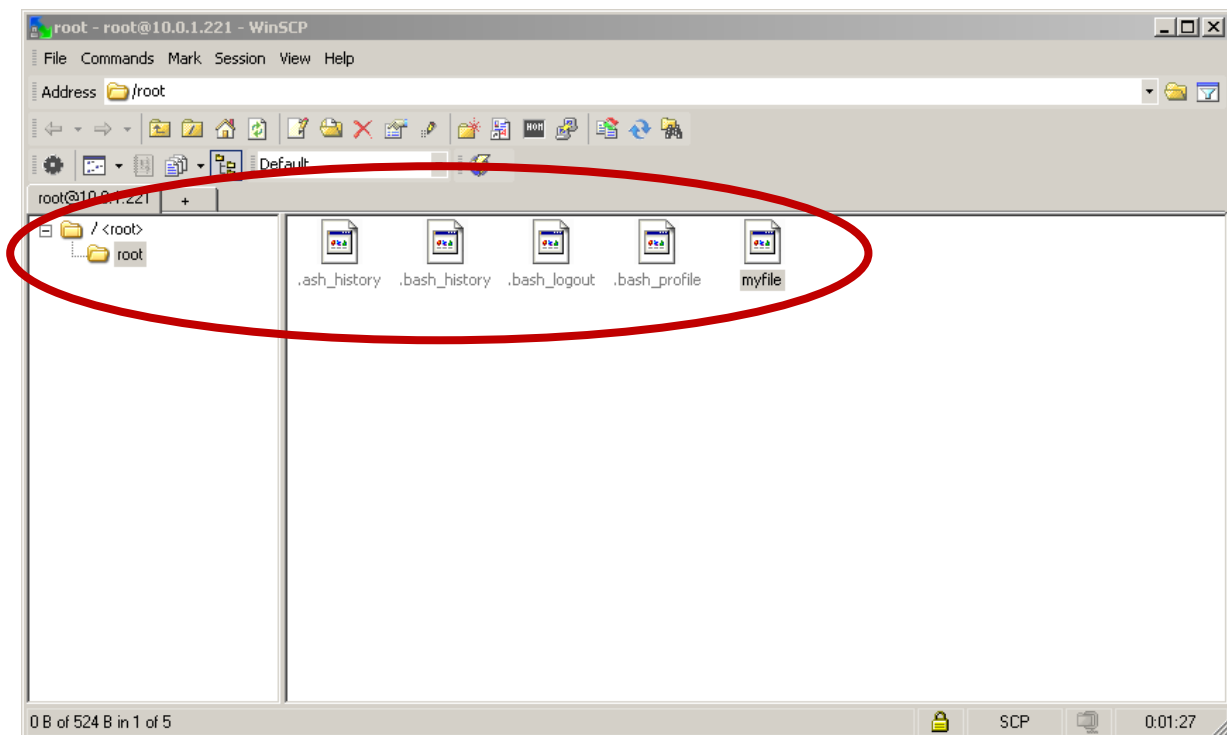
root - root@10.0.1.221 - WinSCP

File Commands Mark Session View Help

Address /root

Default

root@10.0.1.221 +

/ <root>
root

.ash_history .bash_history .bash_logout .bash_profile myfile

0 B of 524 B in 1 of 5 SCP 0:01:27